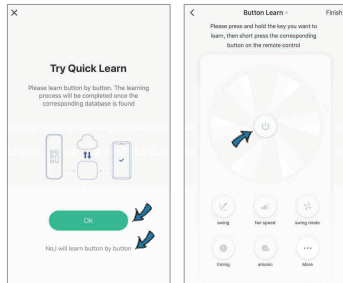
×

Try Quick Learn

Please learn button by button. The learning process will be completed once the corresponding database is found

Ok

No,I will learn button by button

<

Button Learn

Finish

Please press and hold the key you want to learn, then short press the corresponding button on the remote control

swing

fan speed

swing mode

timing

anionic

More